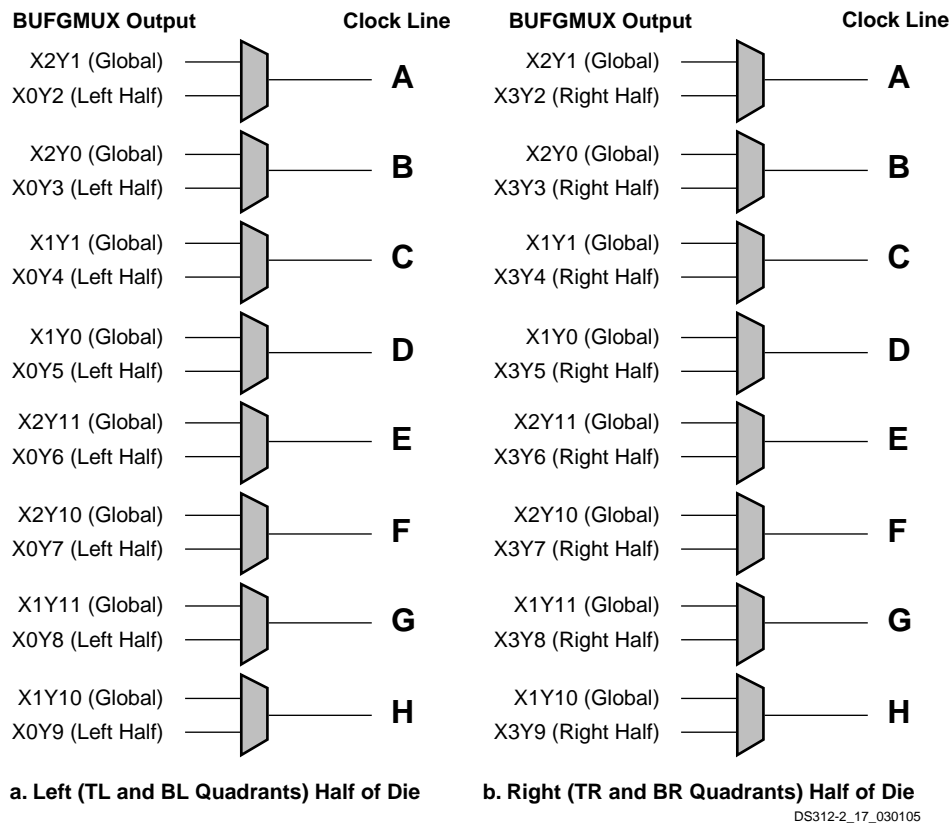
BUFGMUX Output

Clock Line

X2Y1 (Global)
X0Y2 (Left Half)
A

X2Y0 (Global)
X0Y3 (Left Half)
B

X1Y1 (Global)
X0Y4 (Left Half)
C

X1Y0 (Global)
X0Y5 (Left Half)
D

X2Y11 (Global)
X0Y6 (Left Half)
E

X2Y10 (Global)
X0Y7 (Left Half)
F

X1Y11 (Global)
X0Y8 (Left Half)
G

X1Y10 (Global)
X0Y9 (Left Half)
H

a. Left (TL and BL Quadrants) Half of Die

BUFGMUX Output

Clock Line

X2Y1 (Global)
X3Y2 (Right Half)
A

X2Y0 (Global)
X3Y3 (Right Half)
B

X1Y1 (Global)
X3Y4 (Right Half)
C

X1Y0 (Global)
X3Y5 (Right Half)
D

X2Y11 (Global)
X3Y6 (Right Half)
E

X2Y10 (Global)
X3Y7 (Right Half)
F

X1Y11 (Global)
X3Y8 (Right Half)
G

X1Y10 (Global)
X3Y9 (Right Half)
H

b. Right (TR and BR Quadrants) Half of Die

DS312-2_17_030105